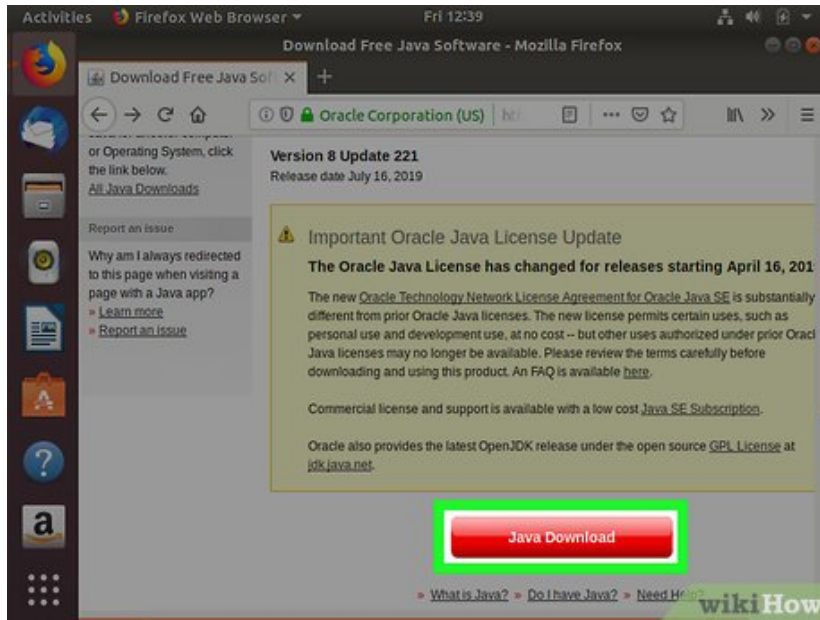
Activities Firefox Web Browser ▾ Fri 12:39

Download Free Java Software - Mozilla Firefox

Download Free Java Sof ×

Oracle Corporation (US) htt

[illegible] or Operating System, click the link below.
All Java Downloads

Report an issue

Why am I always redirected to this page when visiting a page with a Java app?
» Learn more
» Report an issue

Version 8 Update 221
Release date July 16, 2019

Important Oracle Java License Update

The Oracle Java License has changed for releases starting April 16, 201

The new Oracle Technology Network License Agreement for Oracle Java SE is substantially different from prior Oracle Java licenses. The new license permits certain uses, such as personal use and development use, at no cost -- but other uses authorized under prior Oracl Java licenses may no longer be available. Please review the terms carefully before downloading and using this product. An FAQ is available here.

Commercial license and support is available with a low cost Java SE Subscription.

Oracle also provides the latest OpenJDK release under the open source GPL License at jdk.java.net.

Java Download

» What is Java? » Do I have Java? » Need He

wikiHow